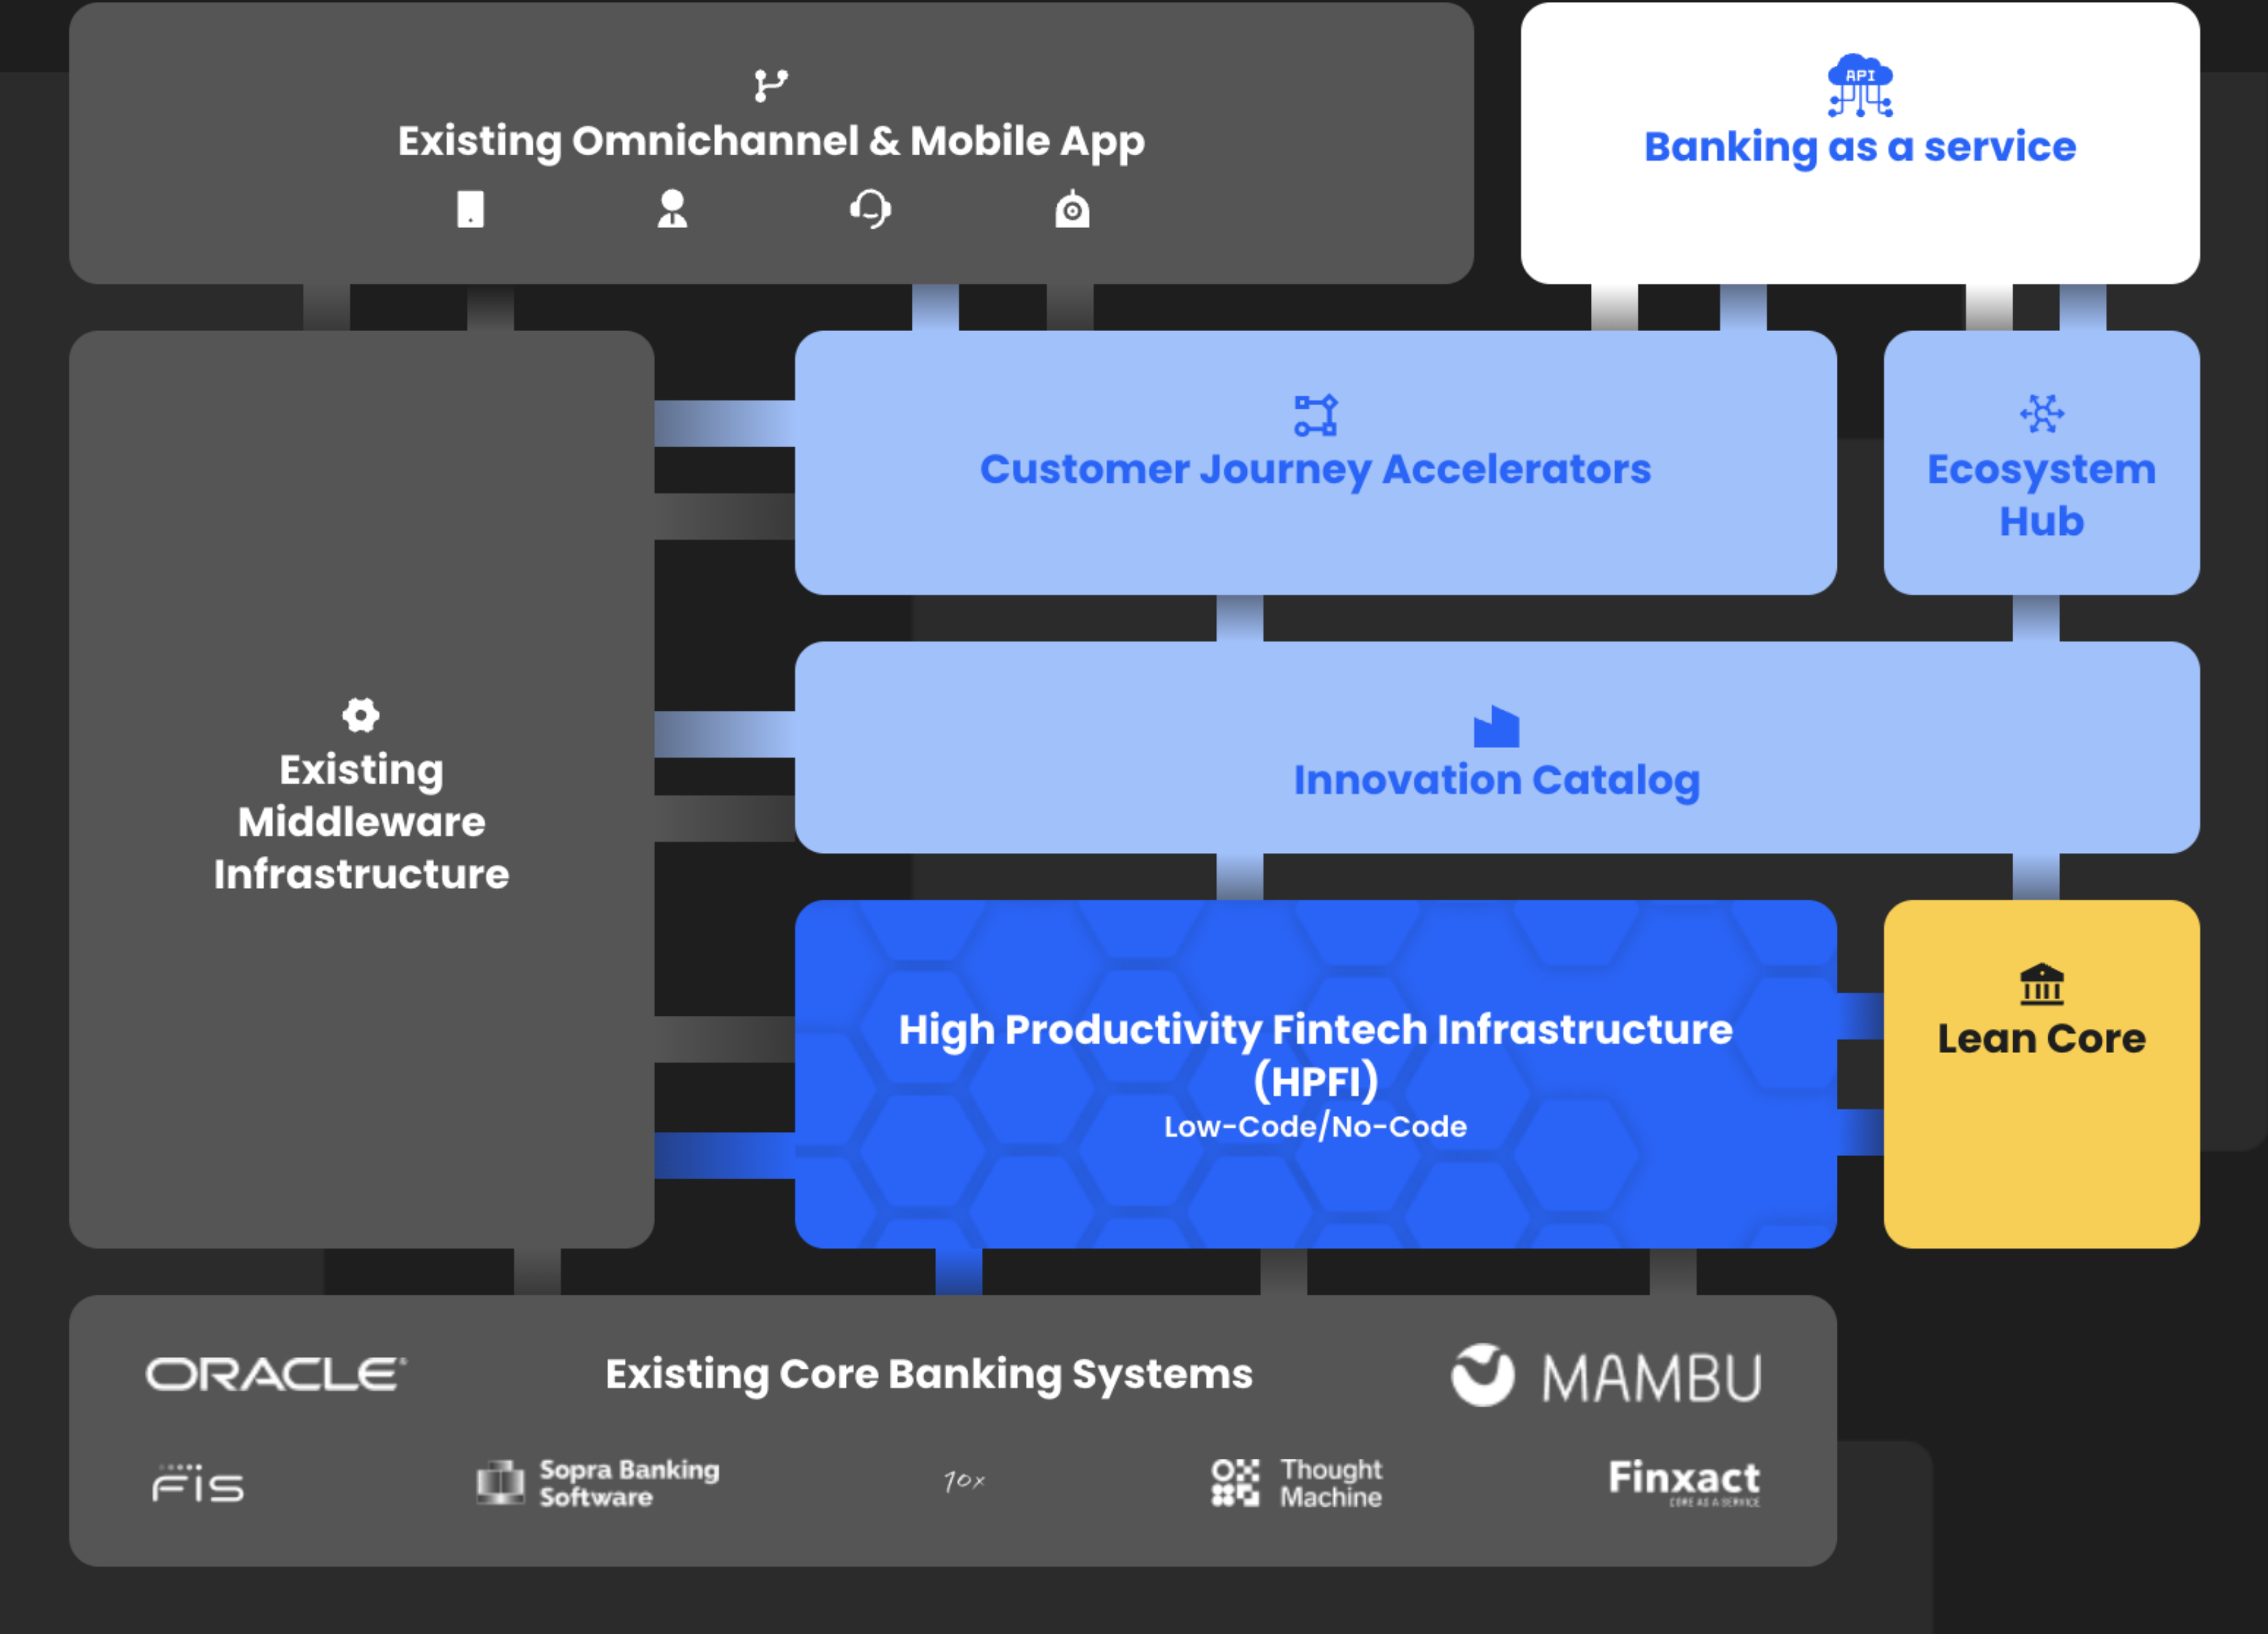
Existing Omnichannel & Mobile App

API

Banking as a service

Customer Journey Accelerators

Ecosystem Hub

Existing Middleware Infrastructure

Innovation Catalog

High Productivity Fintech Infrastructure (HPFI)
Low-Code/No-Code

Lean Core

ORACLE

Existing Core Banking Systems

MAMBU

FIS

Sopra Banking Software

10x

Thought Machine

Finxact
CORE AS A SERVICE